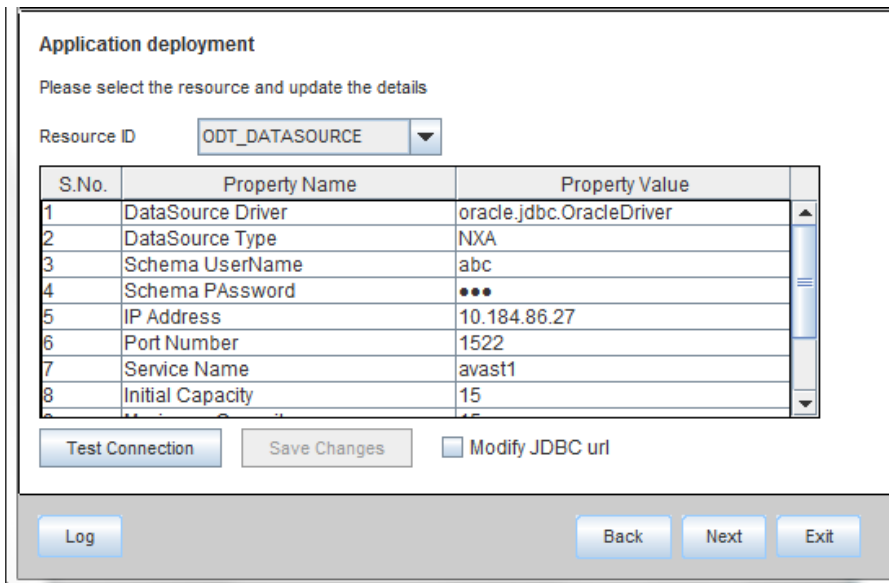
Application deployment

Please select the resource and update the details

Resource ID ODT_DATASOURCE

| S.No. | Property Name | Property Value |
|---|---|---|
| 1 | DataSource Driver | oracle.jdbc.OracleDriver |
| 2 | DataSource Type | NXA |
| 3 | Schema UserName | abc |
| 4 | Schema PAssword | ●●● |
| 5 | IP Address | 10.184.86.27 |
| 6 | Port Number | 1522 |
| 7 | Service Name | avast1 |
| 8 | Initial Capacity | 15 |
| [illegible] | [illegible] | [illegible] |

Test Connection Save Changes Modify JDBC url

Log Back Next Exit